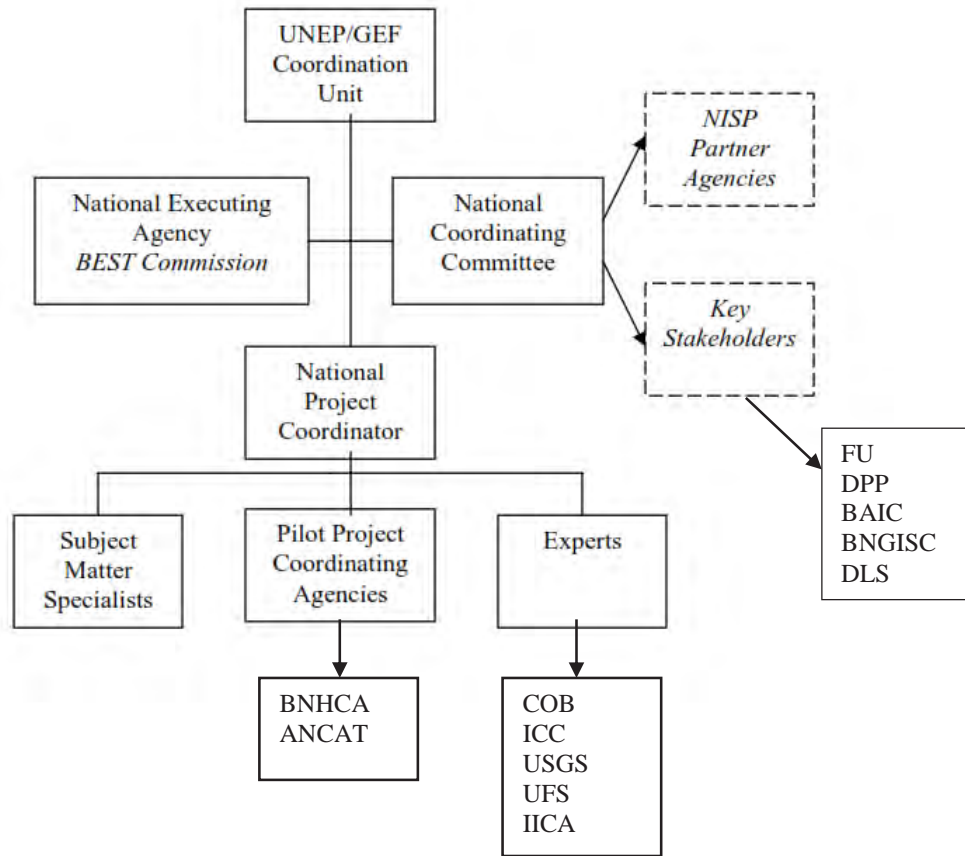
UNEP/GEF Coordination Unit

National Executing Agency
BEST Commission

National Coordinating Committee

NISP Partner Agencies

Key Stakeholders

FU
DPP
BAIC
BNGISC
DLS

National Project Coordinator

Subject Matter Specialists

Pilot Project Coordinating Agencies

Experts

BNHCA
ANCAT

COB
ICC
USGS
UFS
IICA